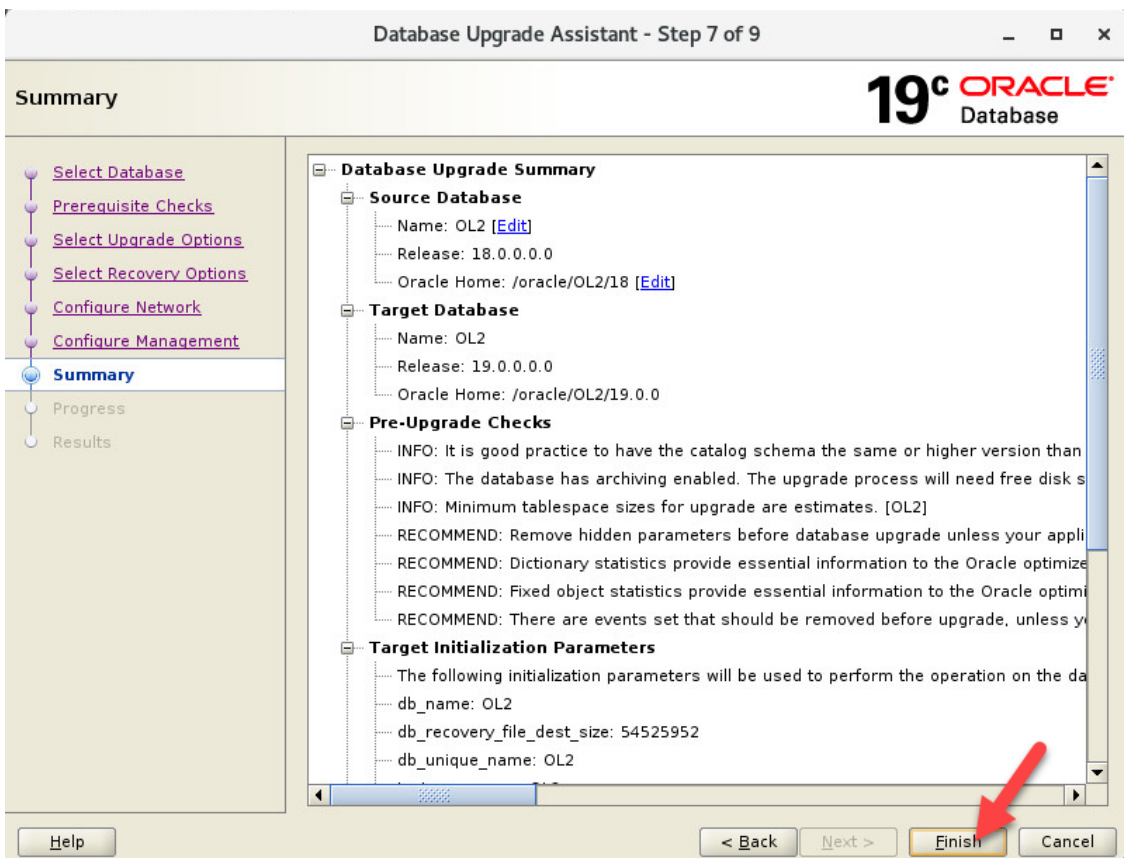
Database Upgrade Assistant - Step 7 of 9

Summary

19c ORACLE Database

Select Database
Prerequisite Checks
Select Upgrade Options
Select Recovery Options
Configure Network
Configure Management
Summary
Progress
Results

Database Upgrade Summary
Source Database
Name: OL2 [Edit]
Release: 18.0.0.0.0
Oracle Home: /oracle/OL2/18 [Edit]
Target Database
Name: OL2
Release: 19.0.0.0.0
Oracle Home: /oracle/OL2/19.0.0
Pre-Upgrade Checks
INFO: It is good practice to have the catalog schema the same or higher version than
INFO: The database has archiving enabled. The upgrade process will need free disk s
INFO: Minimum tablespace sizes for upgrade are estimates. [OL2]
RECOMMEND: Remove hidden parameters before database upgrade unless your appli
RECOMMEND: Dictionary statistics provide essential information to the Oracle optimize
RECOMMEND: Fixed object statistics provide essential information to the Oracle optimi
RECOMMEND: There are events set that should be removed before upgrade, unless y
Target Initialization Parameters
The following initialization parameters will be used to perform the operation on the da
db_name: OL2
db_recovery_file_dest_size: 54525952
db_unique_name: OL2
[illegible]

Help
< Back
Next >
Finish
Cancel